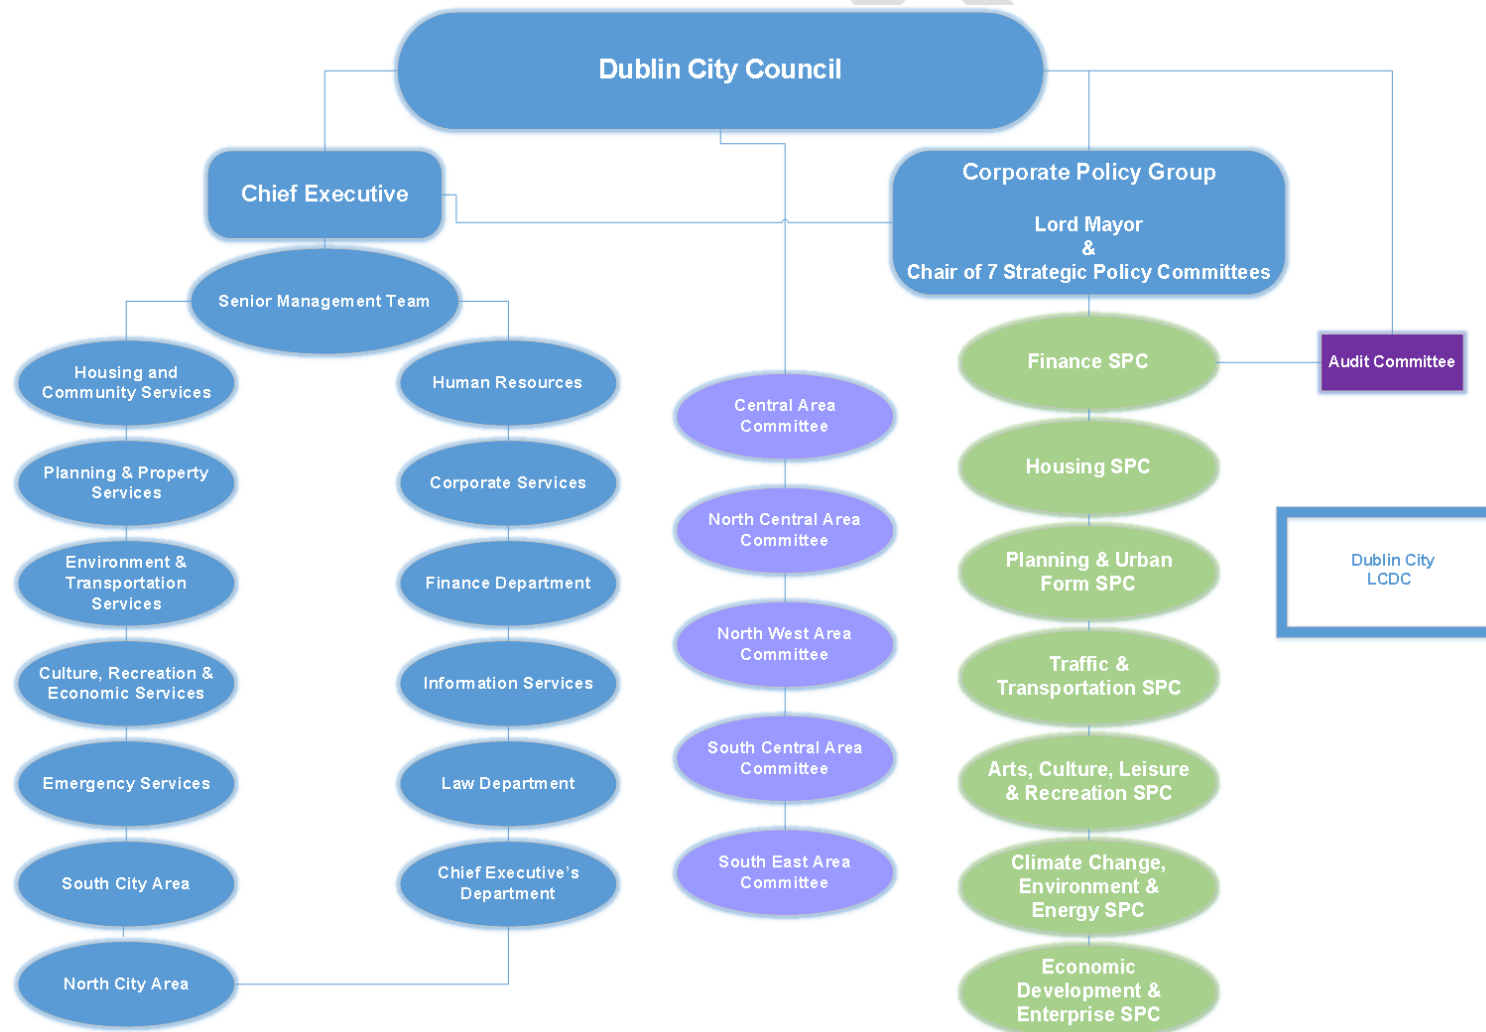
Dublin City Council

Chief Executive

Corporate Policy Group

Lord Mayor
&
Chair of 7 Strategic Policy Committees

Senior Management Team

Housing and Community Services

Planning & Property Services

Environment & Transportation Services

Culture, Recreation & Economic Services

Emergency Services

South City Area

North City Area

Human Resources

Corporate Services

Finance Department

Information Services

Law Department

Chief Executive's Department

Central Area Committee

North Central Area Committee

North West Area Committee

South Central Area Committee

South East Area Committee

Finance SPC

Housing SPC

Planning & Urban Form SPC

Traffic & Transportation SPC

Arts, Culture, Leisure & Recreation SPC

Climate Change, Environment & Energy SPC

Economic Development & Enterprise SPC

Audit Committee

Dublin City LCDC